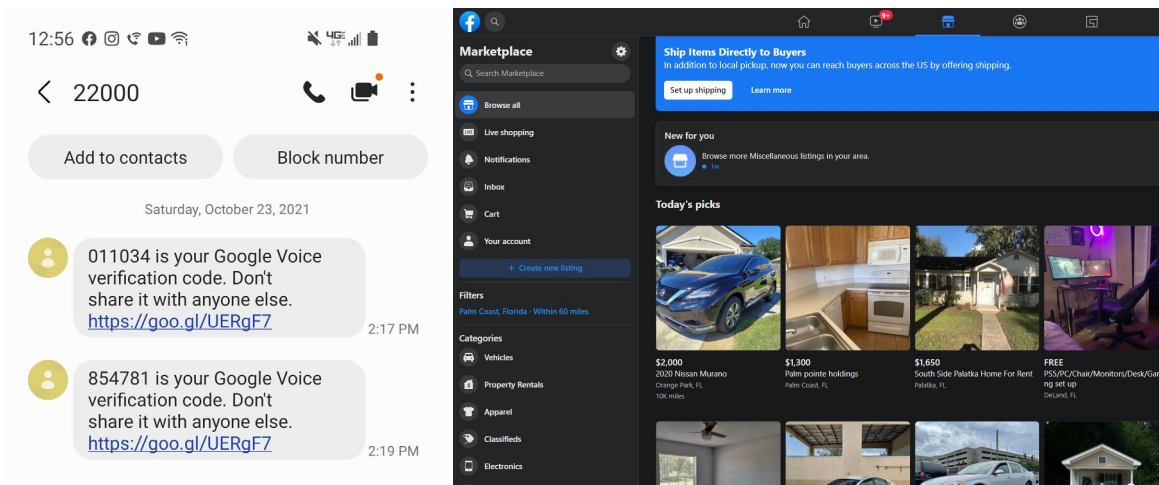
12:56

22000

Add to contacts

Block number

Saturday, October 23, 2021

011034 is your Google Voice verification code. Don't share it with anyone else. https://goo.gl/UERgF7

2:17 PM

854781 is your Google Voice verification code. Don't share it with anyone else. https://goo.gl/UERgF7

2:19 PM

9+

Marketplace

Search Marketplace

Browse all

Live shopping

Notifications

Inbox

Cart

Your account

+ Create new listing

Filters

Palm Coast, Florida · Within 60 miles

Categories

Vehicles

Property Rentals

Apparel

Classifieds

Electronics

Ship Items Directly to Buyers

In addition to local pickup, now you can reach buyers across the US by offering shipping.

Set up shipping

Learn more

New for you

Browse more Miscellaneous listings in your area.

1w

Today's picks

$2,000
2020 Nissan Murano
Orange Park, FL
10K miles

$1,300
Palm pointe holdings
Palm Coast, FL

$1,650
South Side Palatka Home For Rent
Palatka, FL

FREE
PS5/PC/Chair/Monitors/Desk/Gaming set up
DeLand, FL